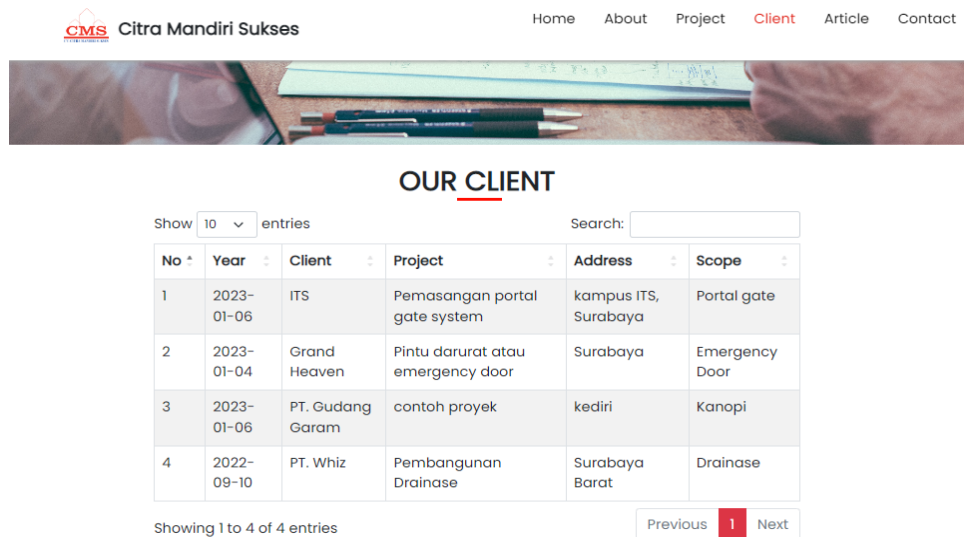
CMS Citra Mandiri Sukses

Home About Project Client Article Contact

OUR CLIENT

Show 10 entries

Search:

| No | Year | Client | Project | Address | Scope |
|---|---|---|---|---|---|
| 1 | 2023-01-06 | ITS | Pemasangan portal gate system | kampus ITS, Surabaya | Portal gate |
| 2 | 2023-01-04 | Grand Heaven | Pintu darurat atau emergency door | Surabaya | Emergency Door |
| 3 | 2023-01-06 | PT. Gudang Garam | contoh proyek | kediri | Kanopi |
| 4 | 2022-09-10 | PT. Whiz | Pembangunan Drainase | Surabaya Barat | Drainase |

Showing 1 to 4 of 4 entries

Previous 1 Next